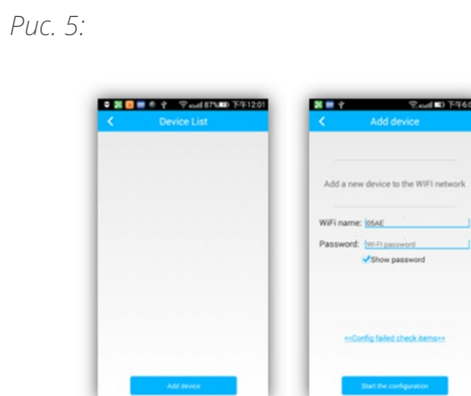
Рис. 5:

87% 下午12:01
Device List
Add device

下午6:0
Add device
Add a new device to the WIFI network
WiFi name: 05AE
Password: Wi-Fi password
Show password
<<Config failed check items>>
Start the configuration